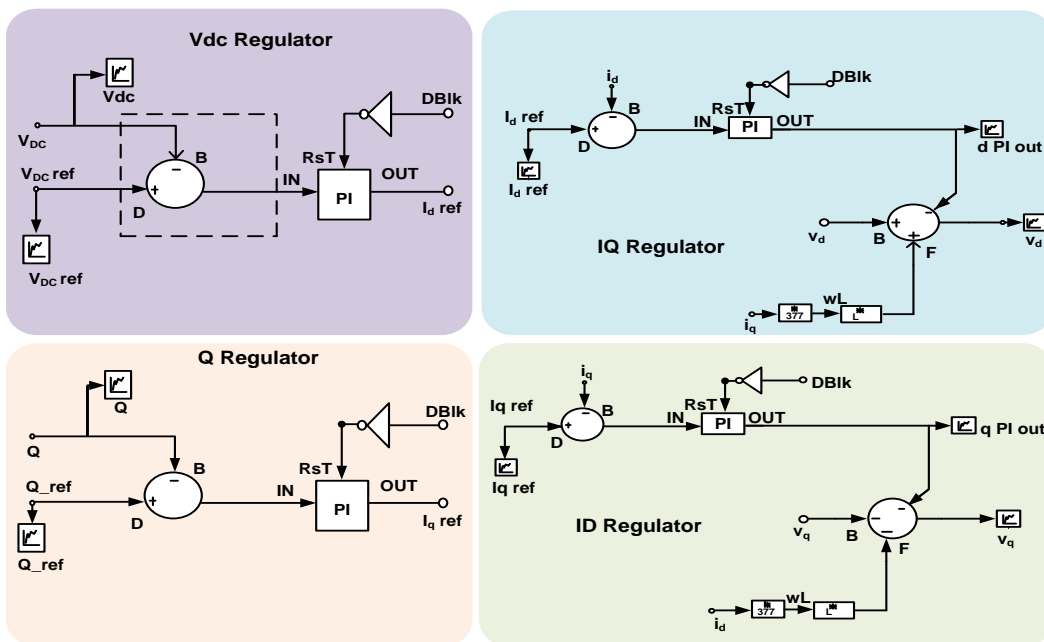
Vdc Regulator

Vdc

$V_{DC}$

$V_{DC}$ ref

B

D

$V_{DC}$ ref

RsT

DBlk

IN

PI

OUT

$I_d$ ref

$i_d$

B

RsT

DBlk

$I_d$ ref

D

IN

PI

OUT

$I_d$ ref

d PI out

IQ Regulator

$v_d$

B

F

$v_d$

wL

$i_q$

377

L

Q Regulator

Q

Q

B

Q_ref

D

Q_ref

RsT

DBlk

IN

PI

OUT

$I_q$ ref

$i_q$

B

RsT

DBlk

Iq ref

D

IN

PI

OUT

Iq ref

q PI out

ID Regulator

$v_q$

B

F

$v_q$

wL

$i_d$

377

L